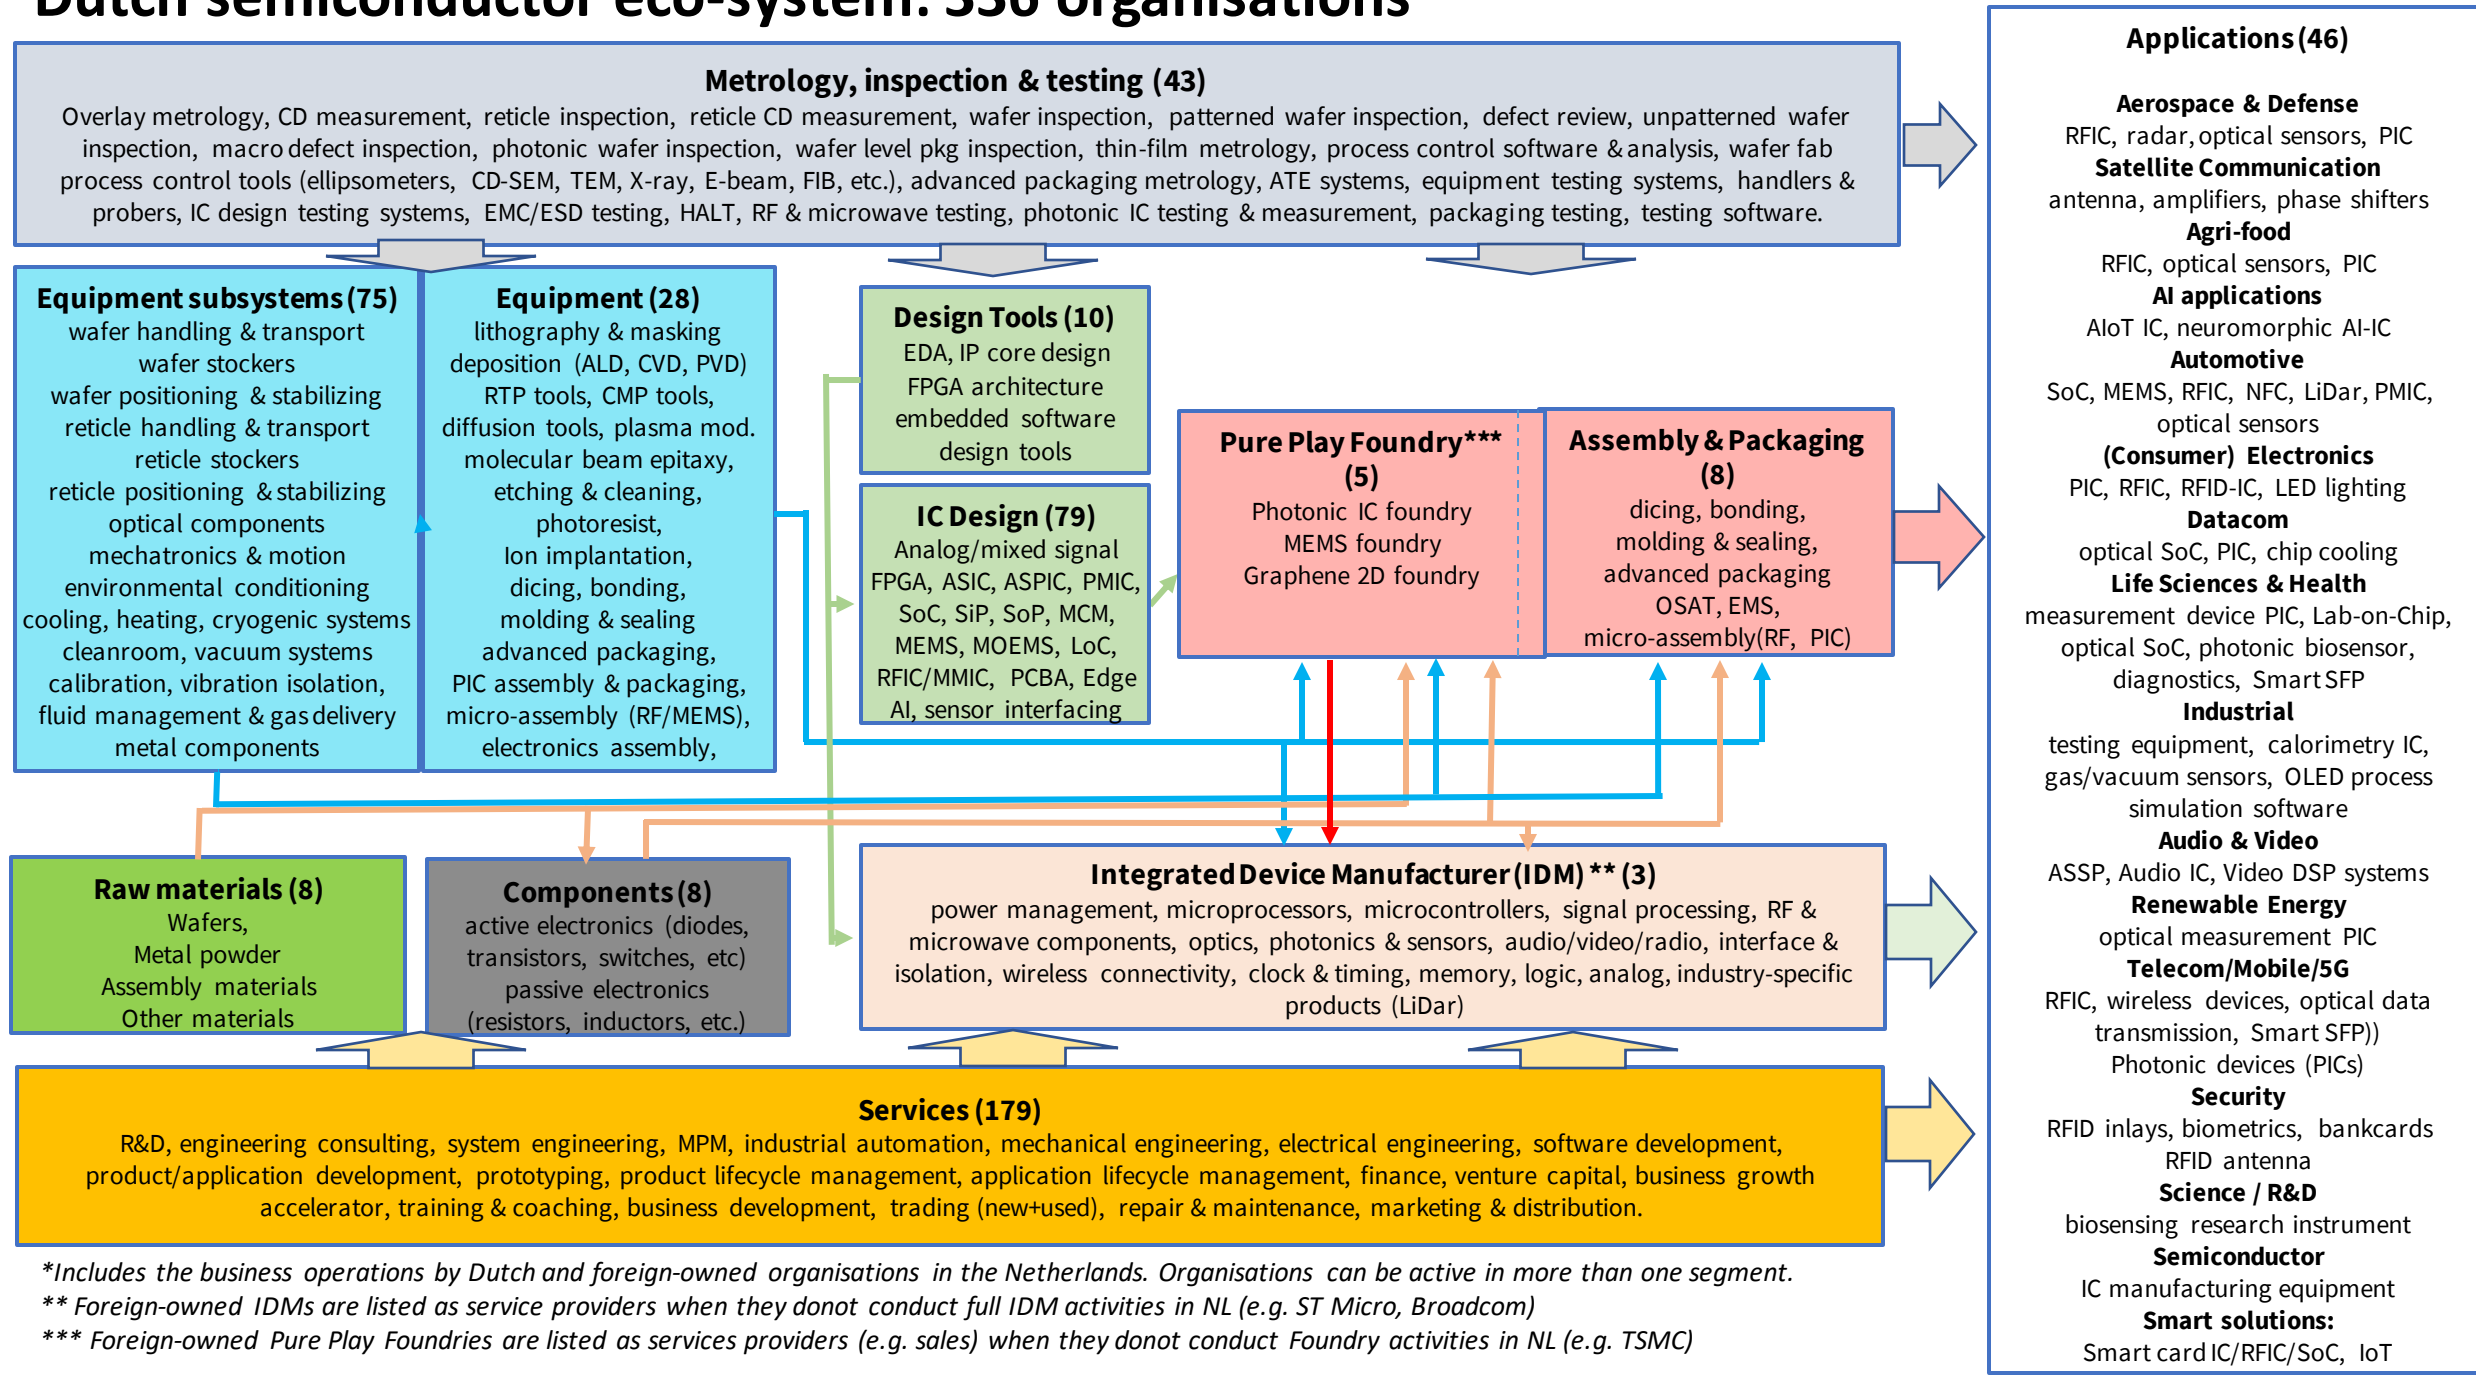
Dutch semiconductor eco-system: 330 organisations

Metrology, inspection & testing (43)
Overlay metrology, CD measurement, reticle inspection, reticle CD measurement, wafer inspection, patterned wafer inspection, defect review, unpatterned wafer inspection, macro defect inspection, photonic wafer inspection, wafer level pkg inspection, thin-film metrology, process control software & analysis, wafer fab process control tools (ellipsometers, CD-SEM, TEM, X-ray, E-beam, FIB, etc.), advanced packaging metrology, ATE systems, equipment testing systems, handlers & probers, IC design testing systems, EMC/ESD testing, HALT, RF & microwave testing, photonic IC testing & measurement, packaging testing, testing software.

Equipment subsystems (75)
wafer handling & transport
wafer stockers
wafer positioning & stabilizing
reticle handling & transport
reticle stockers
reticle positioning & stabilizing
optical components
mechatronics & motion
environmental conditioning
cooling, heating, cryogenic systems
cleanroom, vacuum systems
calibration, vibration isolation,
fluid management & gas delivery
metal components

Equipment (28)
lithography & masking
deposition (ALD, CVD, PVD)
RTP tools, CMP tools,
diffusion tools, plasma mod.
molecular beam epitaxy,
etching & cleaning,
photoresist,
Ion implantation,
dicing, bonding,
molding & sealing
advanced packaging,
PIC assembly & packaging,
micro-assembly (RF/MEMS),
electronics assembly,

Design Tools (10)
EDA, IP core design
FPGA architecture
embedded software
design tools

IC Design (79)
Analog/mixed signal
FPGA, ASIC, ASPIC, PMIC,
SoC, SiP, SoP, MCM,
MEMS, MOEMS, LoC,
RFIC/MMIC, PCBA, Edge
AI, sensor interfacing

Pure Play Foundry***
(5)
Photonic IC foundry
MEMS foundry
Graphene 2D foundry

Assembly & Packaging
(8)
dicing, bonding,
molding & sealing,
advanced packaging
OSAT, EMS,
micro-assembly(RF, PIC)

Raw materials (8)
Wafers,
Metal powder
Assembly materials
Other materials

Components (8)
active electronics (diodes, transistors, switches, etc)
passive electronics
(resistors, inductors, etc.)

Integrated Device Manufacturer (IDM) ** (3)
power management, microprocessors, microcontrollers, signal processing, RF & microwave components, optics, photonics & sensors, audio/video/radio, interface & isolation, wireless connectivity, clock & timing, memory, logic, analog, industry-specific products (LiDar)

Services (179)
R&D, engineering consulting, system engineering, MPM, industrial automation, mechanical engineering, electrical engineering, software development, product/application development, prototyping, product lifecycle management, application lifecycle management, finance, venture capital, business growth accelerator, training & coaching, business development, trading (new+used), repair & maintenance, marketing & distribution.

*Includes the business operations by Dutch and foreign-owned organisations in the Netherlands. Organisations can be active in more than one segment.
** Foreign-owned IDMs are listed as service providers when they donot conduct full IDM activities in NL (e.g. ST Micro, Broadcom)
*** Foreign-owned Pure Play Foundries are listed as services providers (e.g. sales) when they donot conduct Foundry activities in NL (e.g. TSMC)

Applications (46)

Aerospace & Defense
RFIC, radar, optical sensors, PIC
Satellite Communication
antenna, amplifiers, phase shifters
Agri-food
RFIC, optical sensors, PIC
AI applications
AIoT IC, neuromorphic AI-IC
Automotive
SoC, MEMS, RFIC, NFC, LiDar, PMIC, optical sensors
(Consumer) Electronics
PIC, RFIC, RFID-IC, LED lighting
Datacom
optical SoC, PIC, chip cooling
Life Sciences & Health
measurement device PIC, Lab-on-Chip, optical SoC, photonic biosensor, diagnostics, Smart SFP
Industrial
testing equipment, calorimetry IC, gas/vacuum sensors, OLED process simulation software
Audio & Video
ASSP, Audio IC, Video DSP systems
Renewable Energy
optical measurement PIC
Telecom/Mobile/5G
RFIC, wireless devices, optical data transmission, Smart SFP))
Photonic devices (PICs)
Security
RFID inlays, biometrics, bankcards
RFID antenna
Science / R&D
biosensing research instrument
Semiconductor
IC manufacturing equipment
Smart solutions:
Smart card IC/RFIC/SoC, IoT